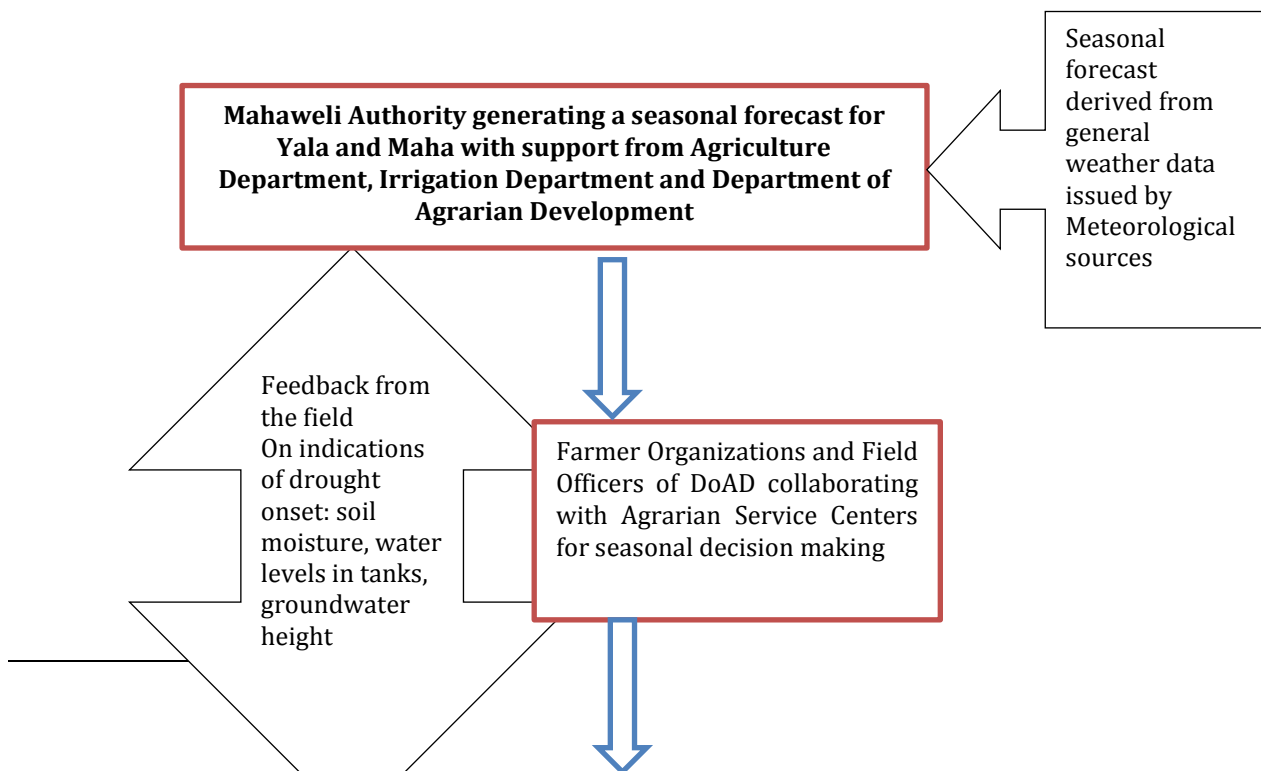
**Mahaweli Authority generating a seasonal forecast for Yala and Maha with support from Agriculture Department, Irrigation Department and Department of Agrarian Development**

Seasonal forecast derived from general weather data issued by Meteorological sources

Feedback from the field
On indications of drought onset: soil moisture, water levels in tanks, groundwater height

Farmer Organizations and Field Officers of DoAD collaborating with Agrarian Service Centers for seasonal decision making